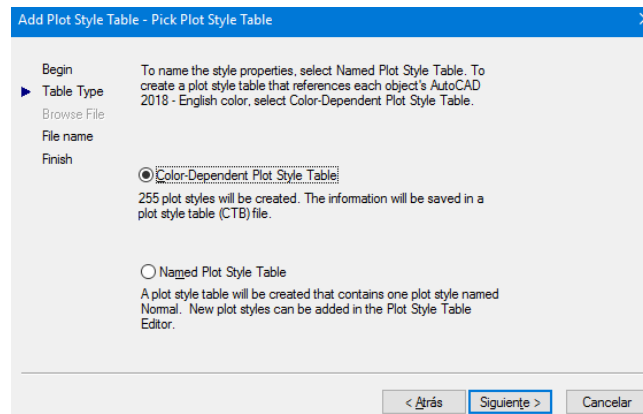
Add Plot Style Table - Pick Plot Style Table

Begin
Table Type
Browse File
File name
Finish

To name the style properties, select Named Plot Style Table. To create a plot style table that references each object's AutoCAD 2018 - English color, select Color-Dependent Plot Style Table.

Color-Dependent Plot Style Table

255 plot styles will be created. The information will be saved in a plot style table (CTB) file.

Named Plot Style Table

A plot style table will be created that contains one plot style named Normal. New plot styles can be added in the Plot Style Table Editor.

< Atrás
Siguiente >
Cancelar